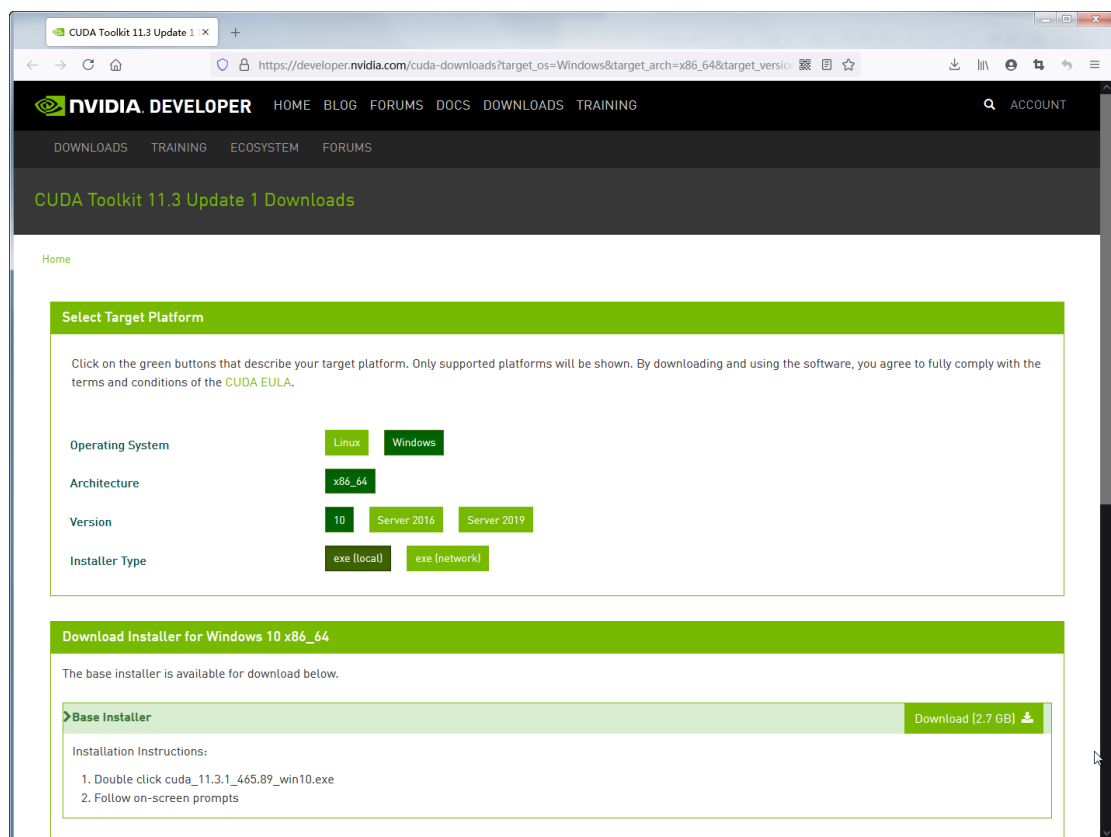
CUDA Toolkit 11.3 Update 1 ×

https://developer.nvidia.com/cuda-downloads?target_os=Windows&target_arch=x86_64&target_versio

NVIDIA. DEVELOPER HOME BLOG FORUMS DOCS DOWNLOADS TRAINING ACCOUNT

DOWNLOADS TRAINING ECOSYSTEM FORUMS

CUDA Toolkit 11.3 Update 1 Downloads

Home

Select Target Platform

Click on the green buttons that describe your target platform. Only supported platforms will be shown. By downloading and using the software, you agree to fully comply with the terms and conditions of the CUDA EULA.

Operating System Linux Windows

Architecture x86_64

Version 10 Server 2016 Server 2019

Installer Type exe (local) exe (network)

Download Installer for Windows 10 x86_64

The base installer is available for download below.

Base Installer Download (2.7 GB)

Installation Instructions:

1. Double click cuda_11.3.1_465.89_win10.exe
2. Follow on-screen prompts